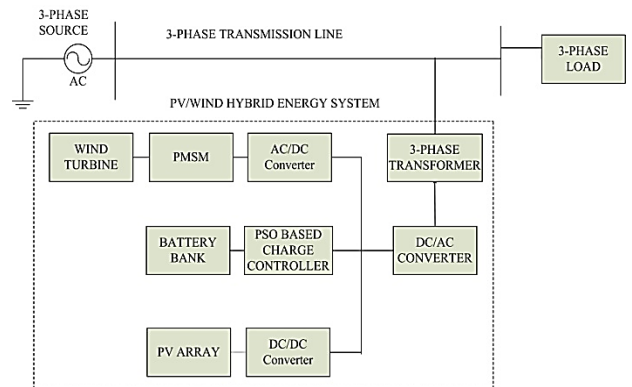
3-PHASE SOURCE

AC

3-PHASE TRANSMISSION LINE

3-PHASE LOAD

PV/WIND HYBRID ENERGY SYSTEM

WIND TURBINE

PMSM

AC/DC Converter

3-PHASE TRANSFORMER

BATTERY BANK

PSO BASED CHARGE CONTROLLER

DC/AC CONVERTER

PV ARRAY

DC/DC Converter